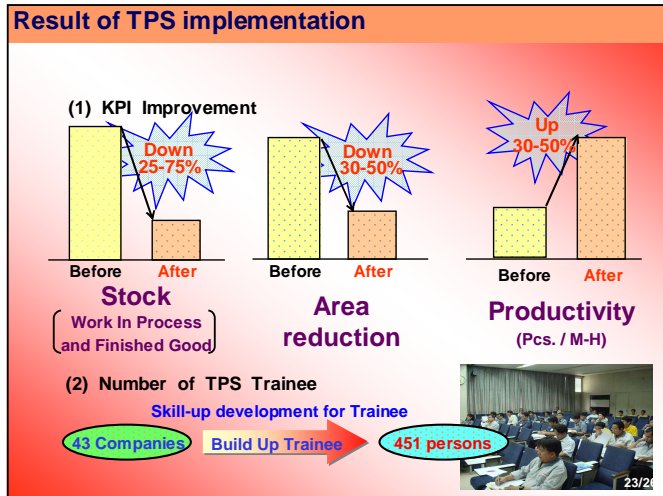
Result of TPS implementation

(1) KPI Improvement

Down 25-75%

Before After

Stock

Work In Process and Finished Good

Down 30-50%

Before After

Area reduction

Up 30-50%

Before After

Productivity

(Pcs. / M-H)

(2) Number of TPS Trainee

Skill-up development for Trainee

43 Companies

Build Up Trainee

451 persons

23/2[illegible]